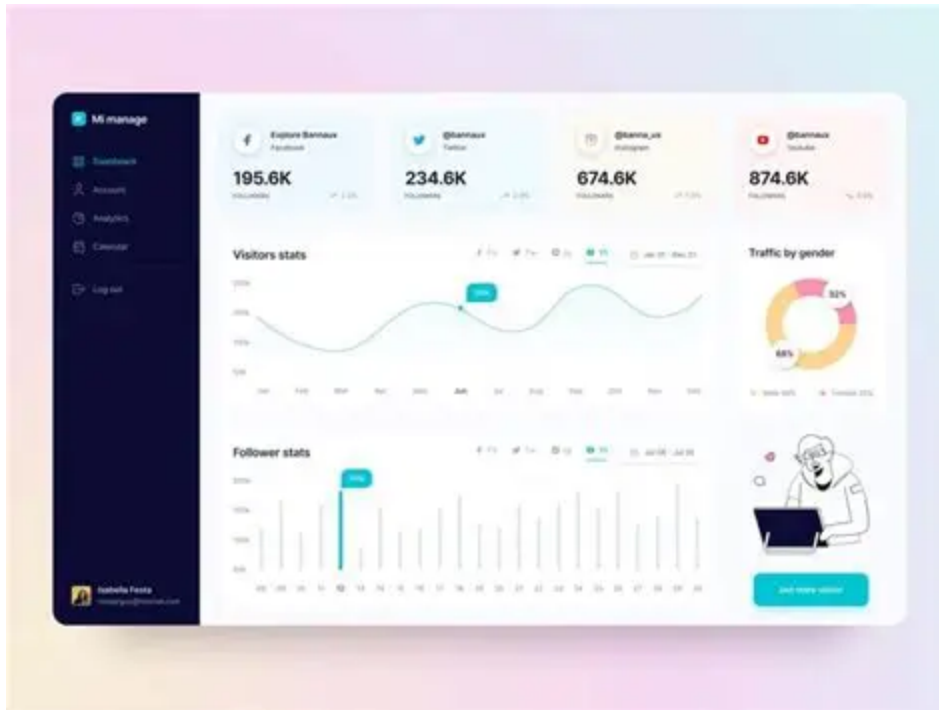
Mi manage

Dashboard

Accounts

Analytics

Calendar

Log out

Isabella Festa

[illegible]

Explore Bannaux

Facebook

195.6K

FOLLOWERS

@bannaux

Twitter

234.6K

FOLLOWERS

@banna_ux

Instagram

674.6K

FOLLOWERS

@bannaux

Youtube

874.6K

FOLLOWERS

Visitors stats

Traffic by gender

32%

68%

Follower stats